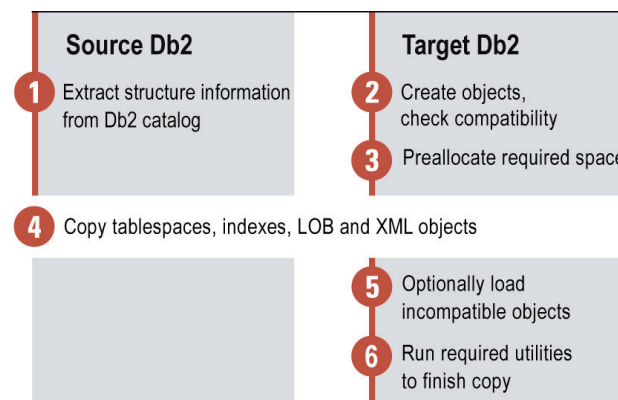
Source Db2

1 Extract structure information from Db2 catalog

Target Db2

2 Create objects, check compatibility

3 Preallocate required spac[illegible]

4 Copy tablespaces, indexes, LOB and XML objects

5 Optionally load incompatible objects

6 Run required utilities to finish copy